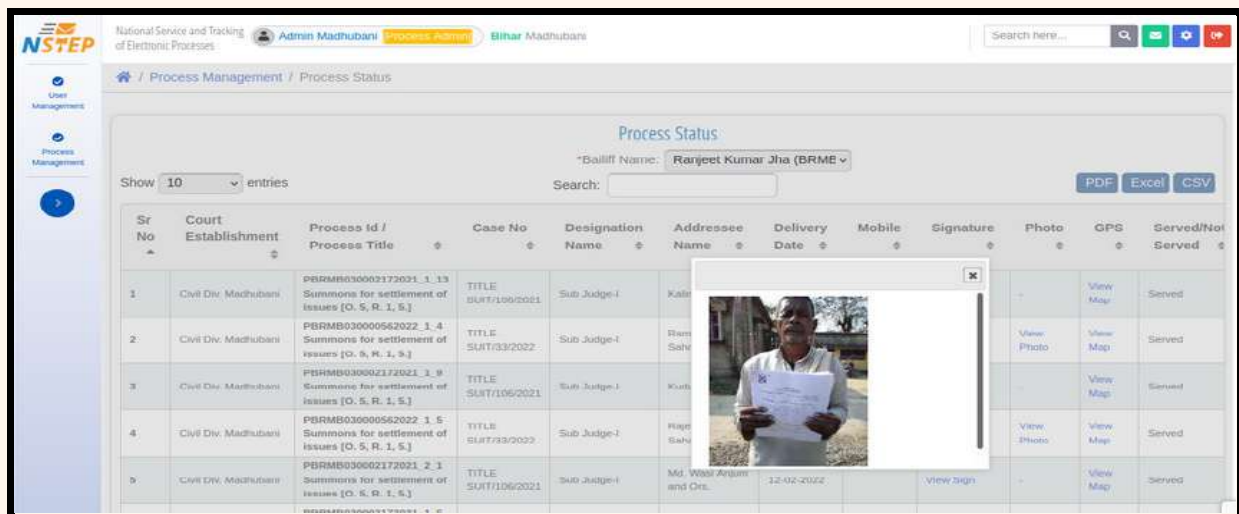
NSTEP

National Service and Tracking of Electronic Processes

Admin Madhubani Process Admin Bihar Madhubani

Search here...

User Management

Process Management

/ Process Management / Process Status

Process Status

*Bailiff Name: Ranjeet Kumar Jha (BRMB

Show 10 entries

Search:

PDF Excel CSV

| Sr No | Court Establishment | Process Id / Process Title | Case No | Designation Name | Addressee Name | Delivery Date | Mobile | Signature | Photo | GPS | Served/Not Served |
|---|---|---|---|---|---|---|---|---|---|---|---|
| 1 | Civil Div. Madhubani | PBRMB030002172021_1_13 Summons for settlement of issues [O. 5, R. 1, 5.] | TITLE SUIT/106/2021 | Sub Judge-I | Kalr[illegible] | | | | - | View Map | Served |
| 2 | Civil Div. Madhubani | PBRMB030000562022_1_4 Summons for settlement of issues [O. 5, R. 1, 5.] | TITLE SUIT/33/2022 | Sub Judge-I | Ram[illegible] Sah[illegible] | | | | View Photo | View Map | Served |
| 3 | Civil Div. Madhubani | PBRMB030002172021_1_9 Summons for settlement of issues [O. 5, R. 1, 5.] | TITLE SUIT/106/2021 | Sub Judge-I | Kub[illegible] | | | | - | View Map | Served |
| 4 | Civil Div. Madhubani | PBRMB030000562022_1_5 Summons for settlement of issues [O. 5, R. 1, 5.] | TITLE SUIT/33/2022 | Sub Judge-I | Raje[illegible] Sah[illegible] | | | | View Photo | View Map | Served |
| 5 | Civil Div. Madhubani | PBRMB030002172021_2_1 Summons for settlement of issues [O. 5, R. 1, 5.] | TITLE SUIT/106/2021 | Sub Judge-I | Md. Wasi Anjum and Ors. | 12-02-2022 | | View Sign | - | View Map | Served |

×